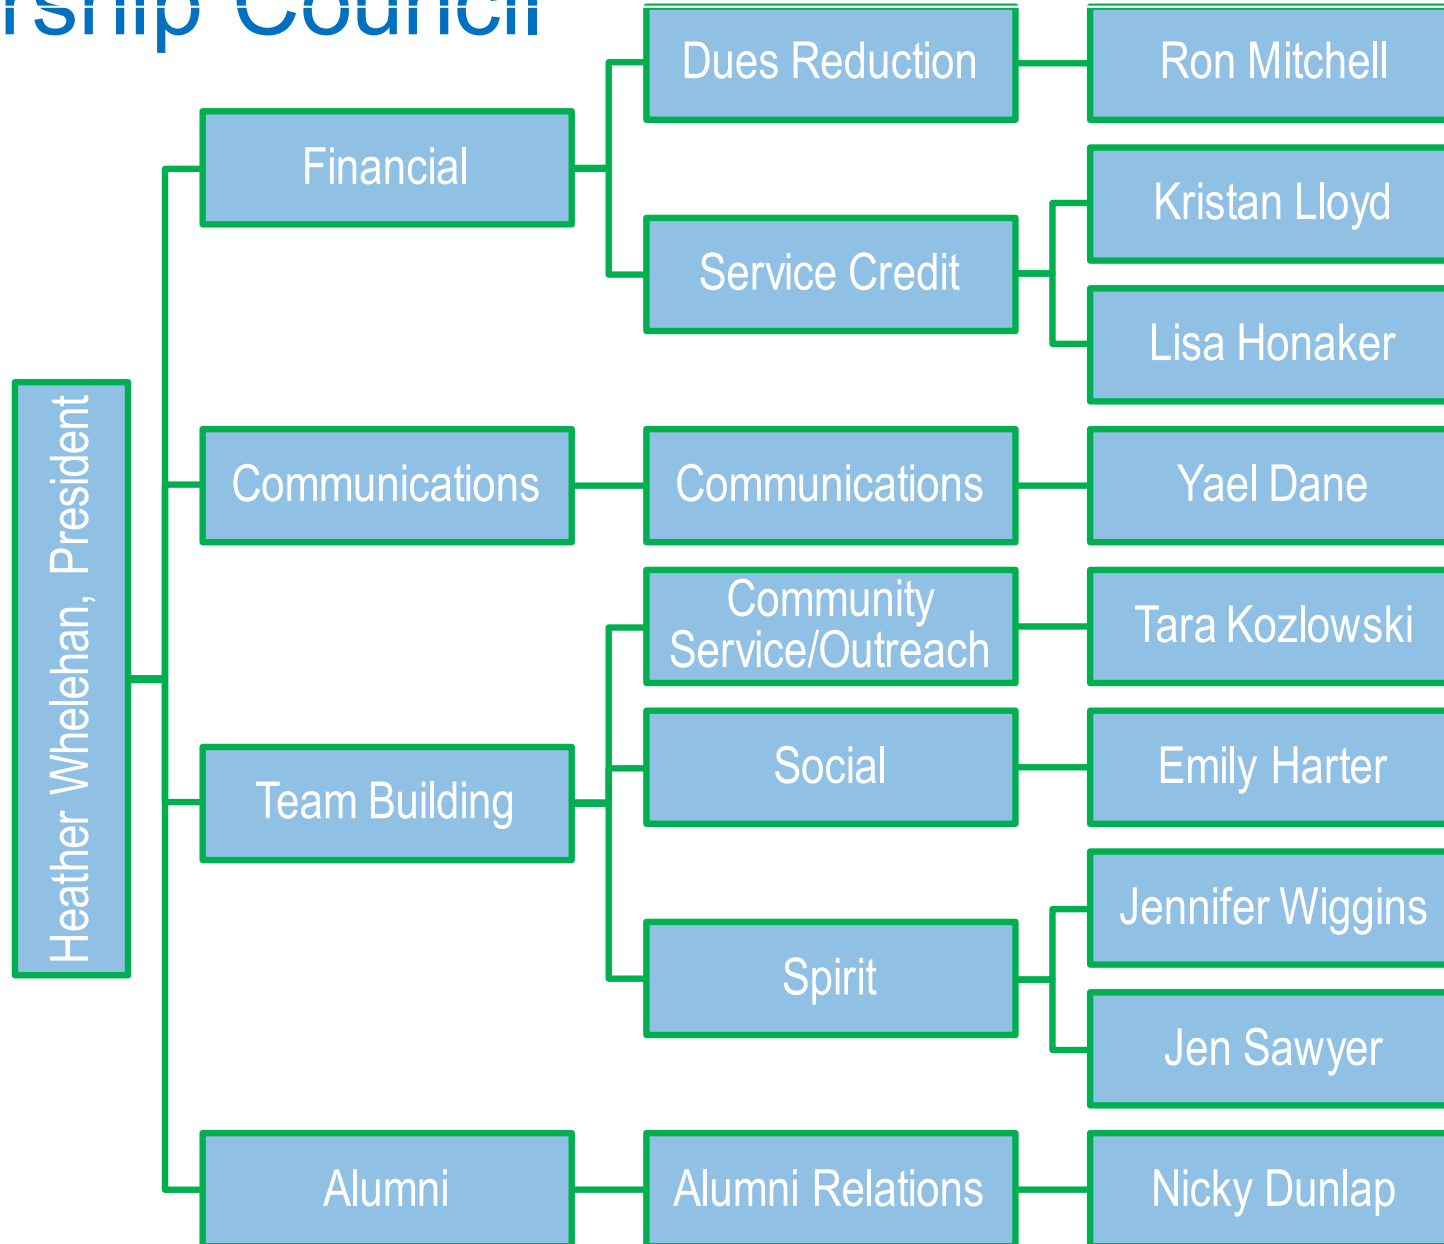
rship Council

Heather Whelehan, President

Financial

Dues Reduction

Ron Mitchell

Service Credit

Kristan Lloyd

Lisa Honaker

Communications

Communications

Yael Dane

Team Building

Community Service/Outreach

Tara Kozlowski

Social

Emily Harter

Spirit

Jennifer Wiggins

Jen Sawyer

Alumni

Alumni Relations

Nicky Dunlap